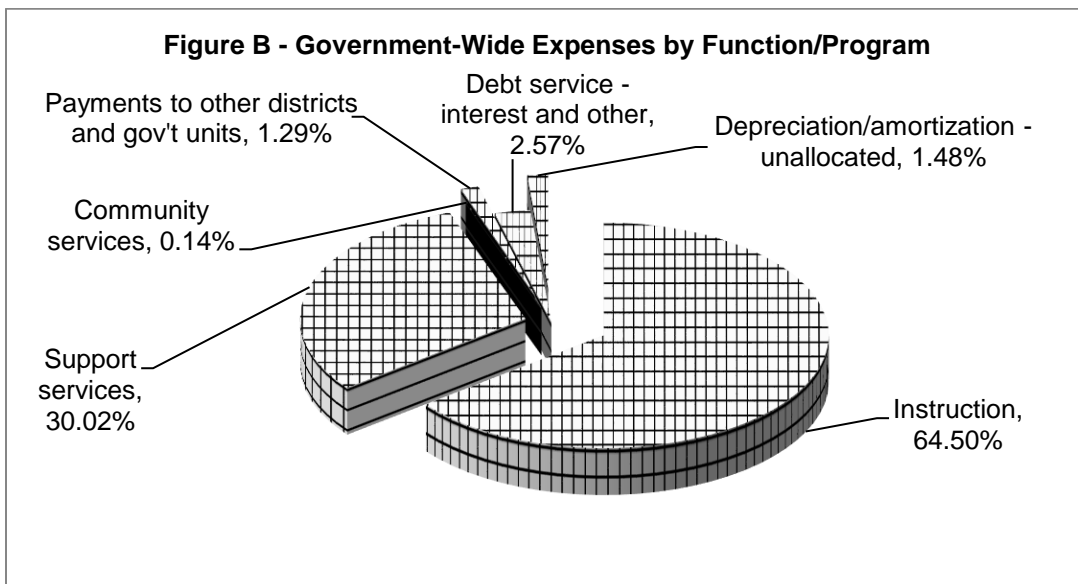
Figure B - Government-Wide Expenses by Function/Program

Payments to other districts and gov't units, 1.29%

Debt service - interest and other, 2.57%

Depreciation/amortization - unallocated, 1.48%

Community services, 0.14%

Support services, 30.02%

Instruction, 64.50%